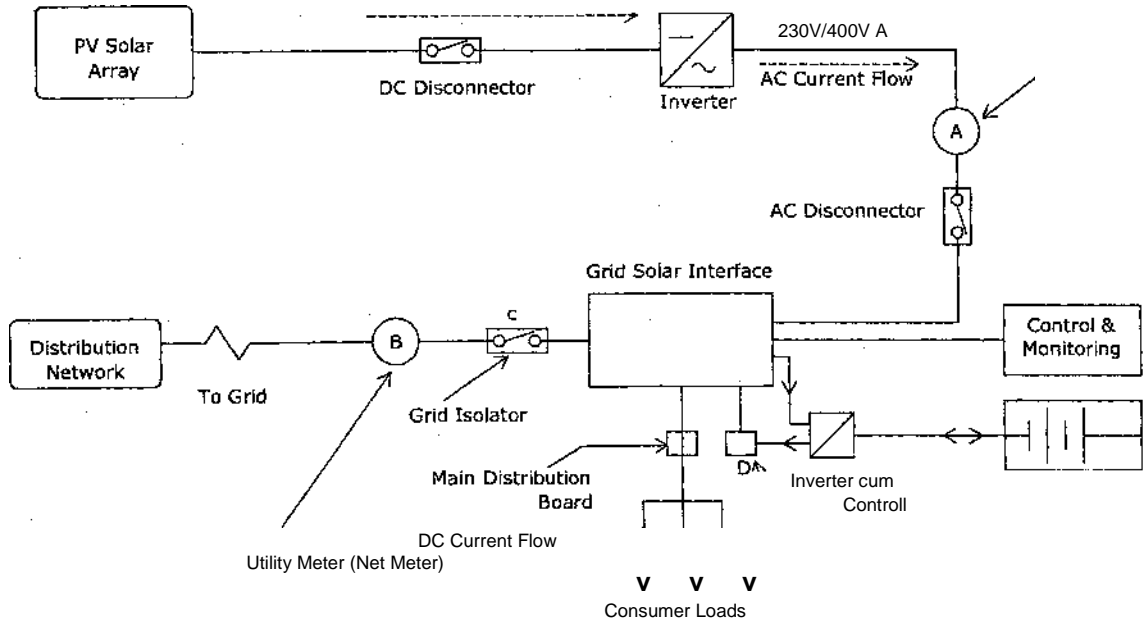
PV Solar Array

DC Disconnector

Inverter

230V/400V A

AC Current Flow

A

AC Disconnector

Grid Solar Interface

Distribution Network

To Grid

B

C

Grid Isolator

Control & Monitoring

Main Distribution Board

DA

Inverter cum Controll

DC Current Flow

Utility Meter (Net Meter)

V V V

Consumer Loads